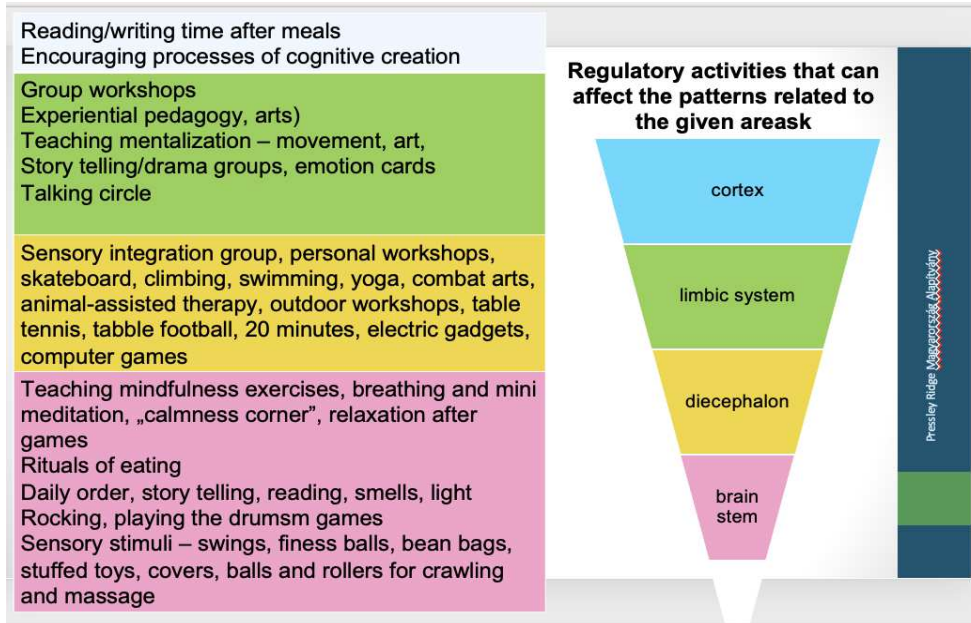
Reading/writing time after meals
Encouraging processes of cognitive creation

Group workshops
Experiential pedagogy, arts)
Teaching mentalization – movement, art,
Story telling/drama groups, emotion cards
Talking circle

Sensory integration group, personal workshops, skateboard, climbing, swimming, yoga, combat arts, animal-assisted therapy, outdoor workshops, table tennis, tabble football, 20 minutes, electric gadgets, computer games

Teaching mindfulness exercises, breathing and mini meditation, „calmness corner", relaxation after games
Rituals of eating
Daily order, story telling, reading, smells, light
Rocking, playing the drumsm games
Sensory stimuli – swings, finess balls, bean bags, stuffed toys, covers, balls and rollers for crawling and massage

Regulatory activities that can affect the patterns related to the given areask

cortex

limbic system

diecephalon

brain stem

Pressley Ridge Magyarország Alapítvány